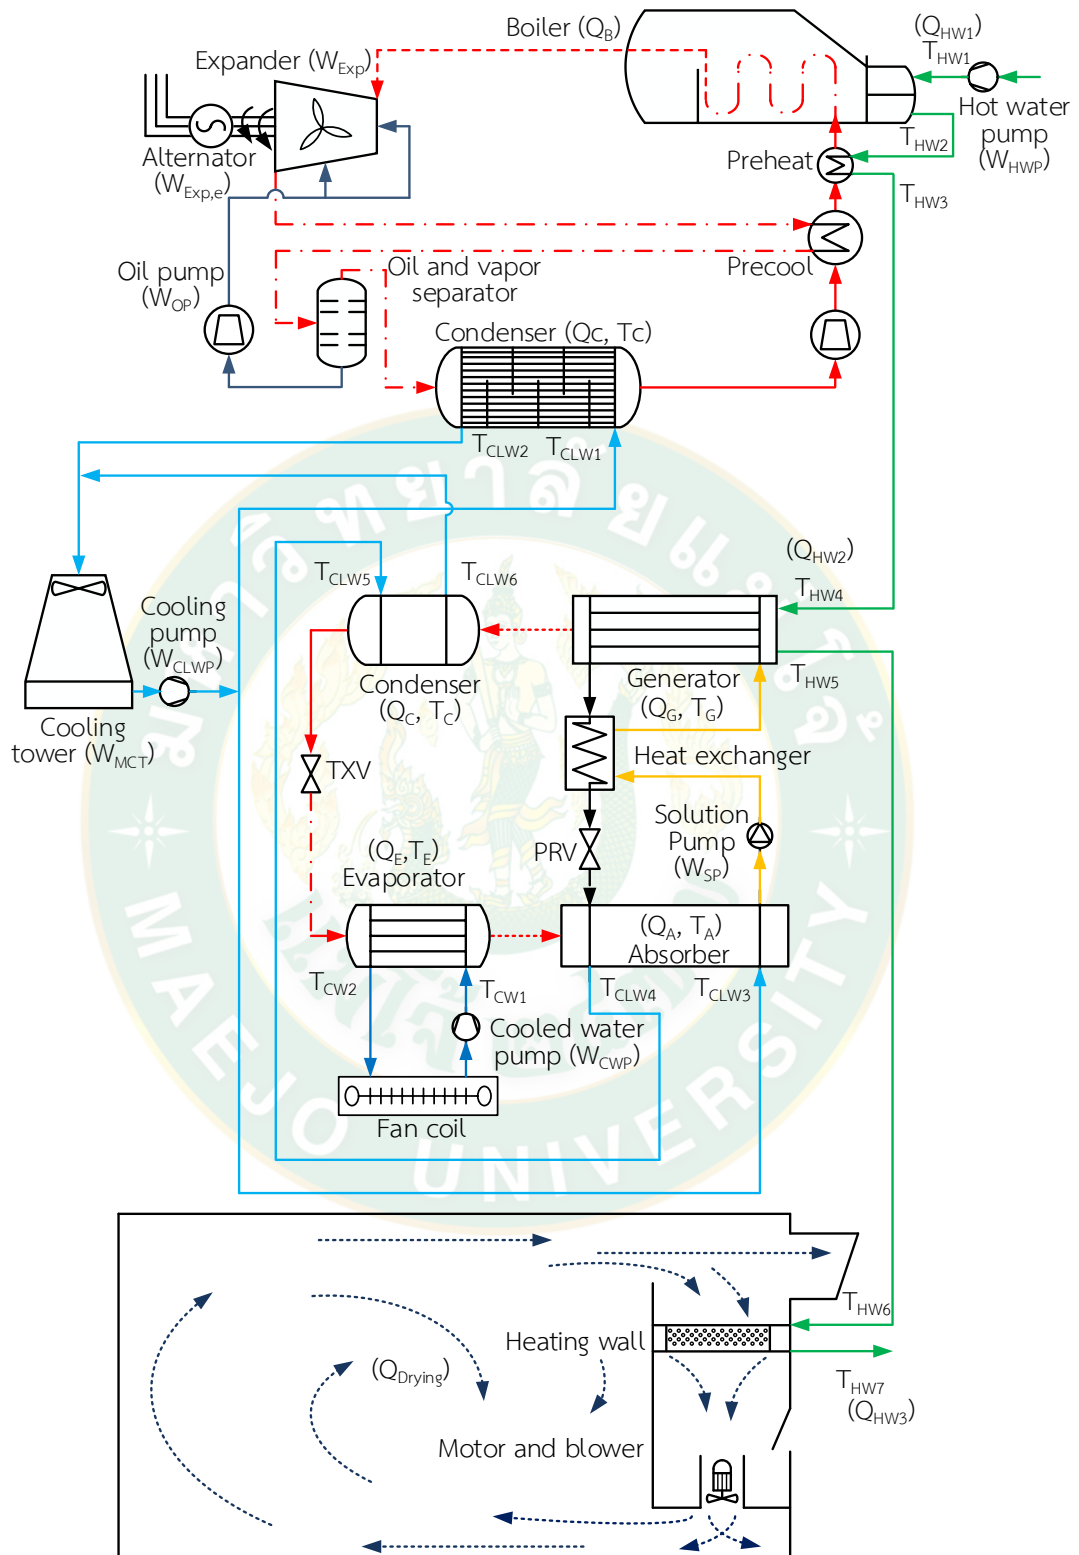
Boiler ($Q_B$)

($Q_{HW1}$)
$T_{HW1}$

Expander ($W_{Exp}$)

Hot water pump ($W_{HWP}$)

Alternator ($W_{Exp,e}$)

$T_{HW2}$

Preheat

$T_{HW3}$

Oil pump ($W_{OP}$)

Oil and vapor separator

Precool

Condenser (Qc, Tc)

$T_{CLW2}$ $T_{CLW1}$

($Q_{HW2}$)
$T_{HW4}$

$T_{CLW5}$ $T_{CLW6}$

Cooling pump ($W_{CLWP}$)

Condenser ($Q_C$, $T_C$)

Generator ($Q_G$, $T_G$)

$T_{HW5}$

Cooling tower ($W_{MCT}$)

TXV

Heat exchanger

Solution Pump ($W_{SP}$)

($Q_E$,$T_E$)
Evaporator

PRV

($Q_A$, $T_A$)
Absorber

$T_{CW2}$ $T_{CW1}$ $T_{CLW4}$ $T_{CLW3}$

Cooled water pump ($W_{CWP}$)

Fan coil

$T_{HW6}$

Heating wall

($Q_{Drying}$)

$T_{HW7}$
($Q_{HW3}$)

Motor and blower